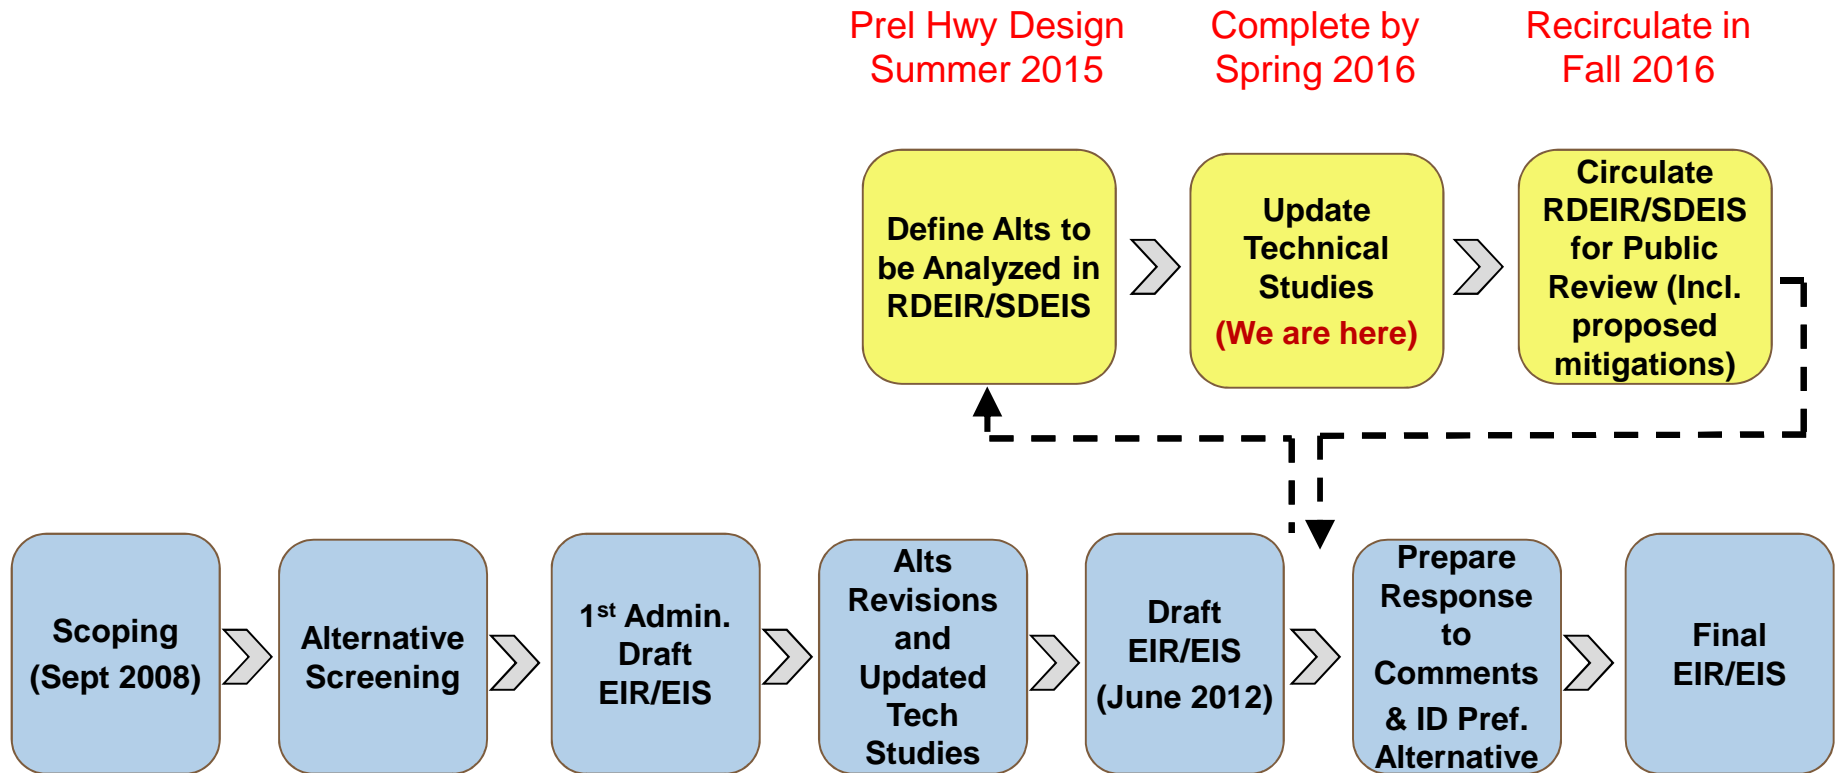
Prel Hwy Design Summer 2015

Complete by Spring 2016

Recirculate in Fall 2016

Define Alts to be Analyzed in RDEIR/SDEIS

Update Technical Studies (We are here)

Circulate RDEIR/SDEIS for Public Review (Incl. proposed mitigations)

Scoping (Sept 2008)

Alternative Screening

1$^{st}$ Admin. Draft EIR/EIS

Alts Revisions and Updated Tech Studies

Draft EIR/EIS (June 2012)

Prepare Response to Comments & ID Pref. Alternative

Final EIR/EIS